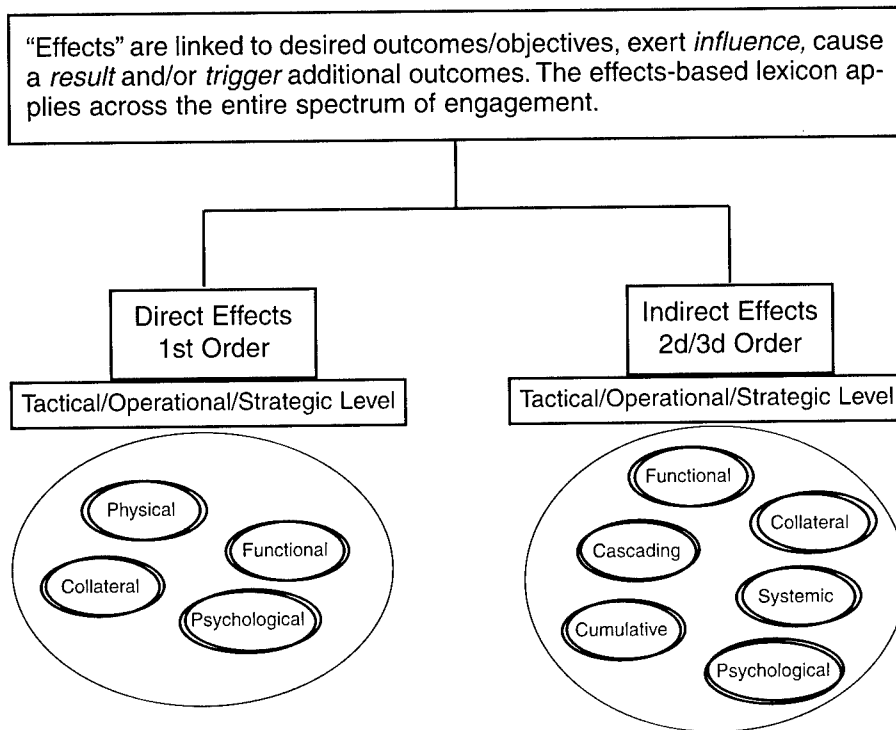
"Effects" are linked to desired outcomes/objectives, exert *influence,* cause a *result* and/or *trigger* additional outcomes. The effects-based lexicon applies across the entire spectrum of engagement.

Direct Effects
1st Order

Tactical/Operational/Strategic Level

Physical

Functional

Collateral

Psychological

Indirect Effects
2d/3d Order

Tactical/Operational/Strategic Level

Functional

Collateral

Cascading

Systemic

Cumulative

Psychological